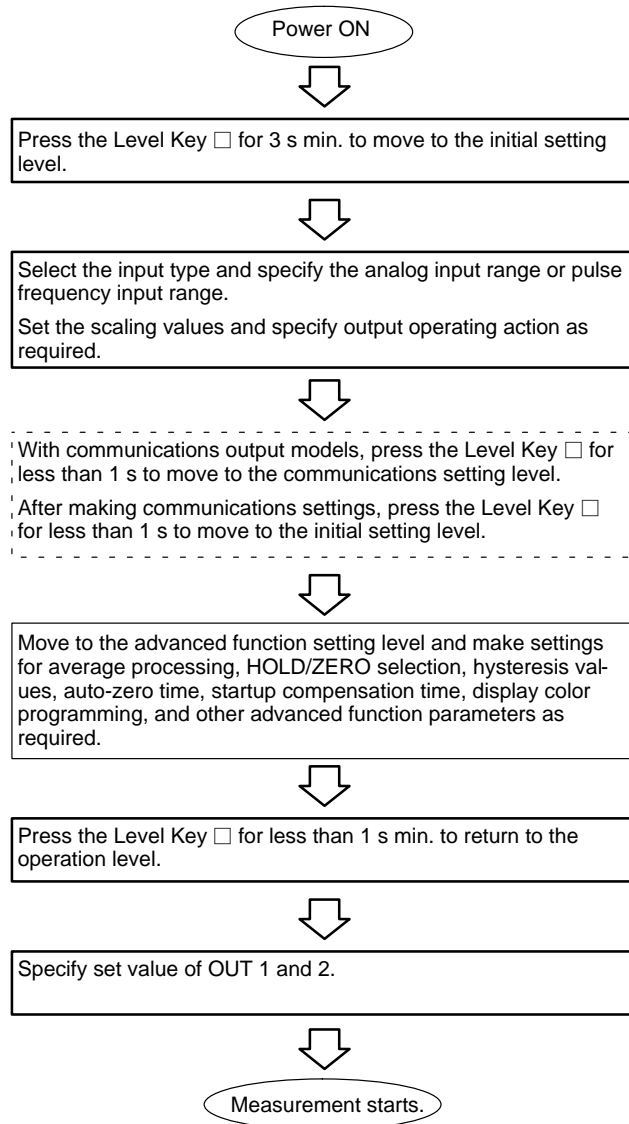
Power ON

Press the Level Key □ for 3 s min. to move to the initial setting level.

Select the input type and specify the analog input range or pulse frequency input range.

Set the scaling values and specify output operating action as required.

With communications output models, press the Level Key □ for less than 1 s to move to the communications setting level.

After making communications settings, press the Level Key □ for less than 1 s to move to the initial setting level.

Move to the advanced function setting level and make settings for average processing, HOLD/ZERO selection, hysteresis values, auto-zero time, startup compensation time, display color programming, and other advanced function parameters as required.

Press the Level Key □ for less than 1 s min. to return to the operation level.

Specify set value of OUT 1 and 2.

Measurement starts.